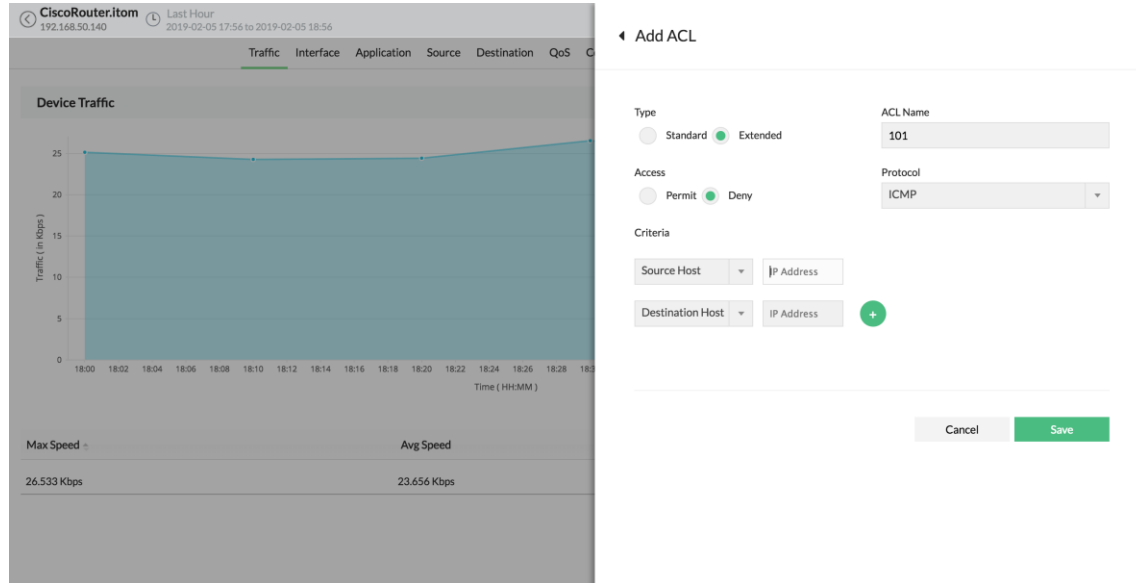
CiscoRouter.itom
192.168.50.140

Last Hour
2019-02-05 17:56 to 2019-02-05 18:56

Traffic Interface Application Source Destination QoS C

Device Traffic

25
20
15
10
5
0

Traffic ( in Kbps )

18:00 18:02 18:04 18:06 18:08 18:10 18:12 18:14 18:16 18:18 18:20 18:22 18:24 18:26 18:28 18:3

Time ( HH:MM )

Max Speed
Avg Speed

26.533 Kbps
23.656 Kbps

Add ACL

Type
Standard Extended

ACL Name
101

Access
Permit Deny

Protocol
ICMP

Criteria

Source Host
IP Address

Destination Host
IP Address

+

Cancel
Save